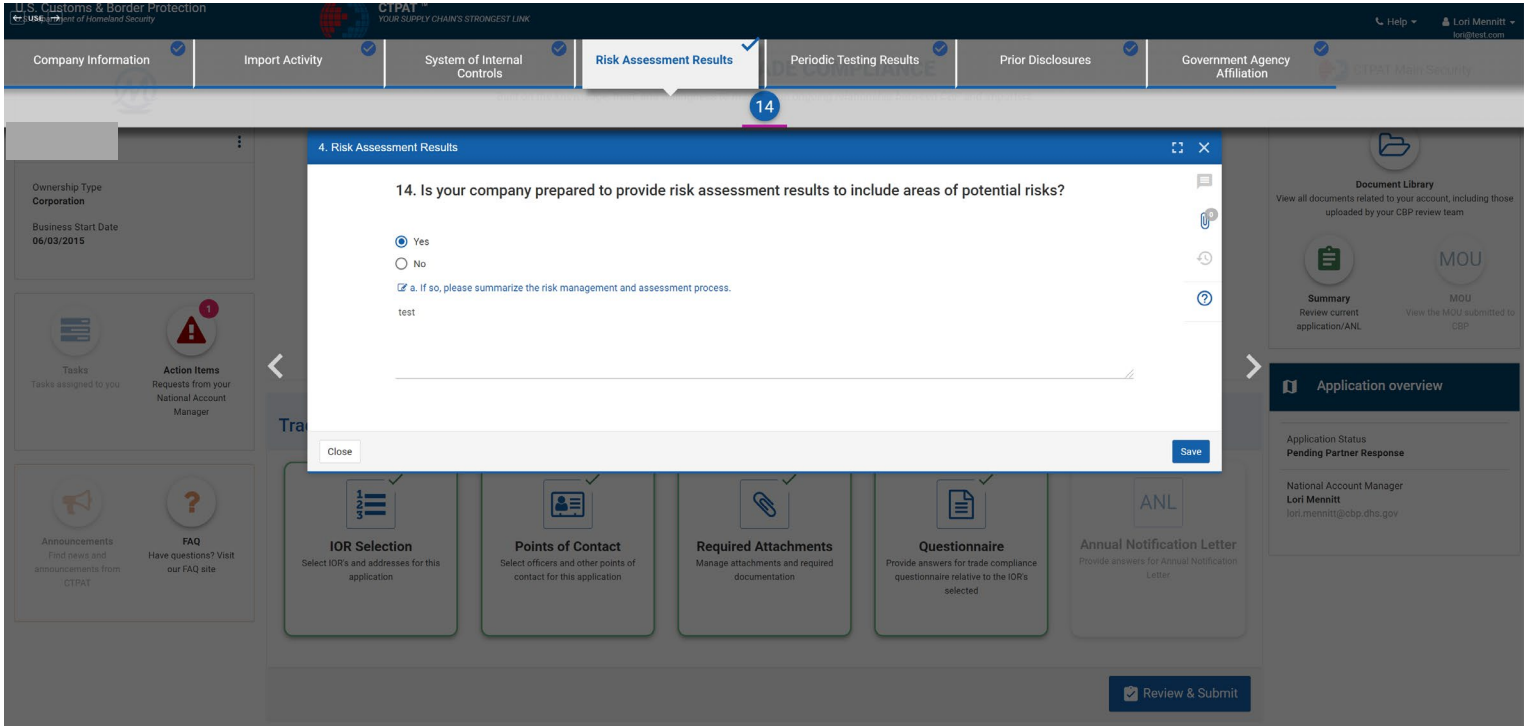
U.S. Customs & Border Protection
U.S. Department of Homeland Security

CTPAT™
YOUR SUPPLY CHAIN'S STRONGEST LINK

Help ▾ Lori Mennitt ▾
lori@test.com

Company Information
Import Activity
System of Internal Controls
Risk Assessment Results
Periodic Testing Results
Prior Disclosures
Government Agency Affiliation

DE COMPLIANCE

CTPAT Main/Security

14

Ownership Type
Corporation

Business Start Date
06/03/2015

Tasks
Tasks assigned to you

1
Action Items
Requests from your National Account Manager

Announcements
Find news and announcements from CTPAT

FAQ
Have questions? Visit our FAQ site

4. Risk Assessment Results

14. Is your company prepared to provide risk assessment results to include areas of potential risks?

Yes
No

a. If so, please summarize the risk management and assessment process.

test

Close
Save

Tra

IOR Selection
Select IOR's and addresses for this application

Points of Contact
Select officers and other points of contact for this application

Required Attachments
Manage attachments and required documentation

Questionnaire
Provide answers for trade compliance questionnaire relative to the IOR's selected

ANL
Annual Notification Letter
Provide answers for Annual Notification Letter

Review & Submit

Document Library
View all documents related to your account, including those uploaded by your CBP review team

Summary
Review current application/ANL

MOU
MOU
View the MOU submitted to CBP

Application overview

Application Status
Pending Partner Response

National Account Manager
Lori Mennitt
lori.mennitt@cbp.dhs.gov